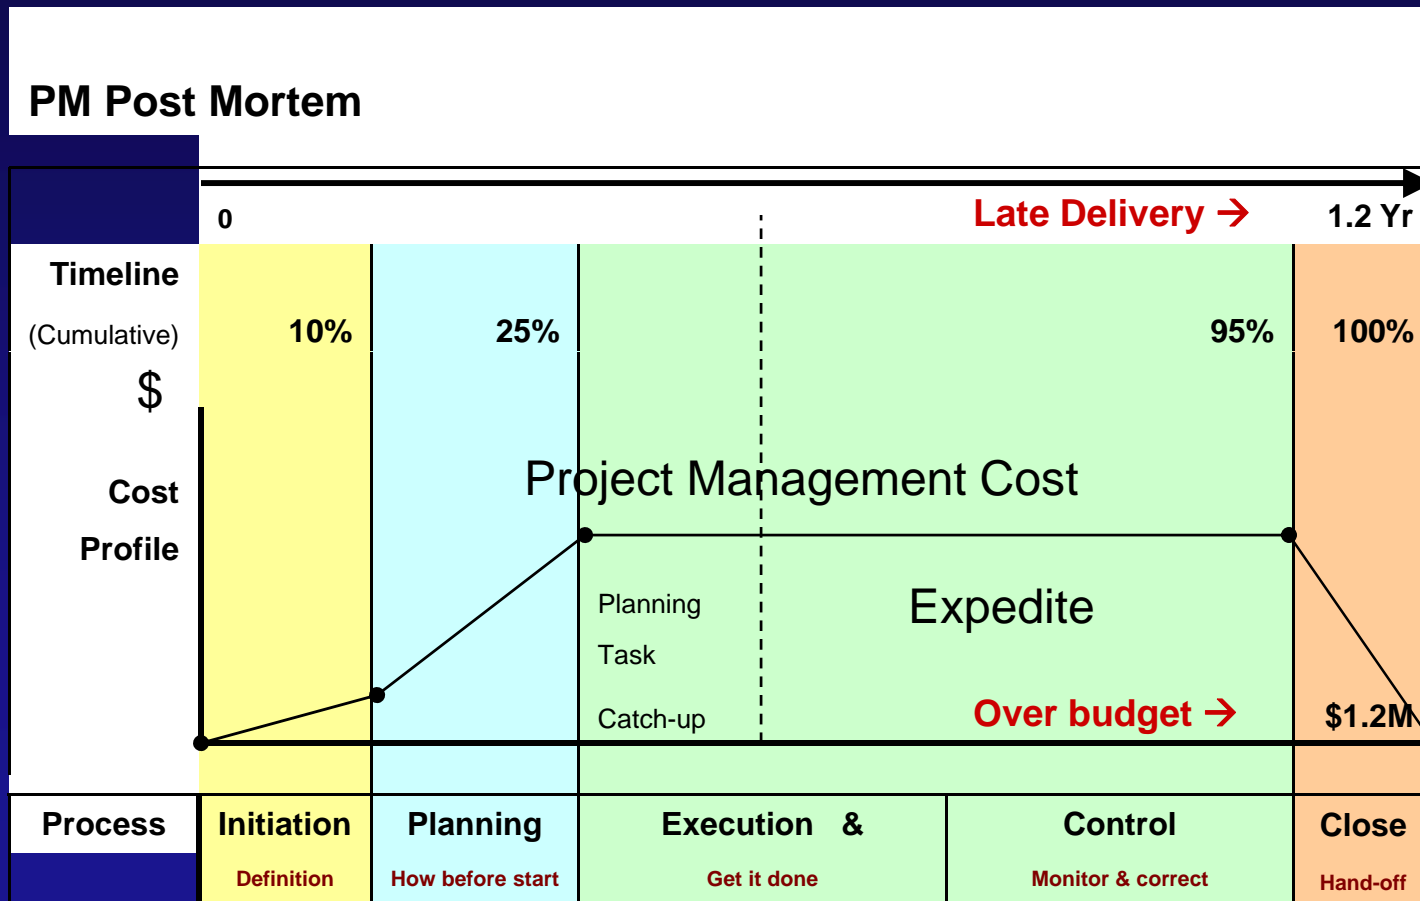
PM Post Mortem

0

Late Delivery →

1.2 Yr

Timeline

(Cumulative)

10%

25%

95%

100%

$

Cost

Profile

Project Management Cost

Planning

Task

Catch-up

Expedite

Over budget →

$1.2M

Process

Initiation

Definition

Planning

How before start

Execution &

Get it done

Control

Monitor & correct

Close

Hand-off